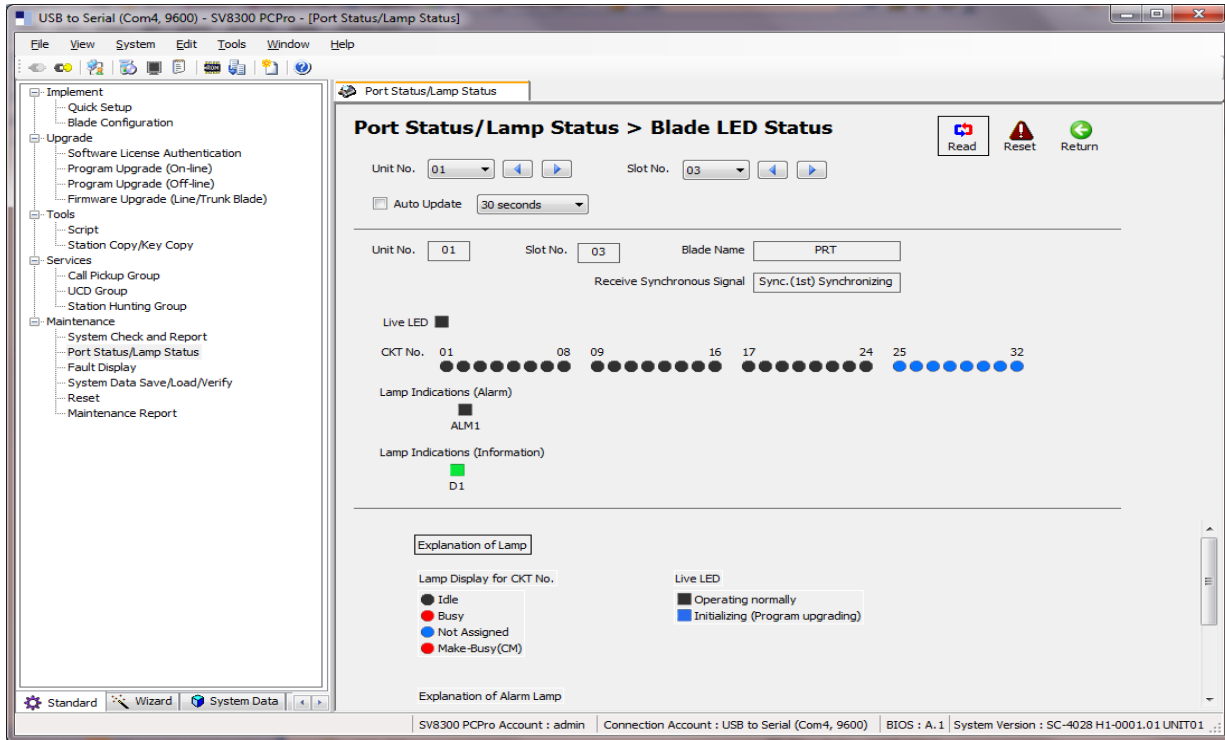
USB to Serial (Com4, 9600) - SV8300 PCPro - [Port Status/Lamp Status]

File View System Edit Tools Window Help

Implement
Quick Setup
Blade Configuration
Upgrade
Software License Authentication
Program Upgrade (On-line)
Program Upgrade (Off-line)
Firmware Upgrade (Line/Trunk Blade)
Tools
Script
Station Copy/Key Copy
Services
Call Pickup Group
UCD Group
Station Hunting Group
Maintenance
System Check and Report
Port Status/Lamp Status
Fault Display
System Data Save/Load/Verify
Reset
Maintenance Report

Standard Wizard System Data

Port Status/Lamp Status

Port Status/Lamp Status > Blade LED Status

Read Reset Return

Unit No. 01 Slot No. 03

Auto Update 30 seconds

Unit No. 01 Slot No. 03 Blade Name PRT

Receive Synchronous Signal Sync.(1st) Synchronizing

Live LED

CKT No. 01 08 09 16 17 24 25 32

Lamp Indications (Alarm)

ALM1

Lamp Indications (Information)

D1

Explanation of Lamp

Lamp Display for CKT No.
Idle
Busy
Not Assigned
Make-Busy(CM)

Live LED
Operating normally
Initializing (Program upgrading)

Explanation of Alarm Lamp

SV8300 PCPro Account : admin | Connection Account : USB to Serial (Com4, 9600) | BIOS : A.1 | System Version : SC-4028 H1-0001.01 UNIT01